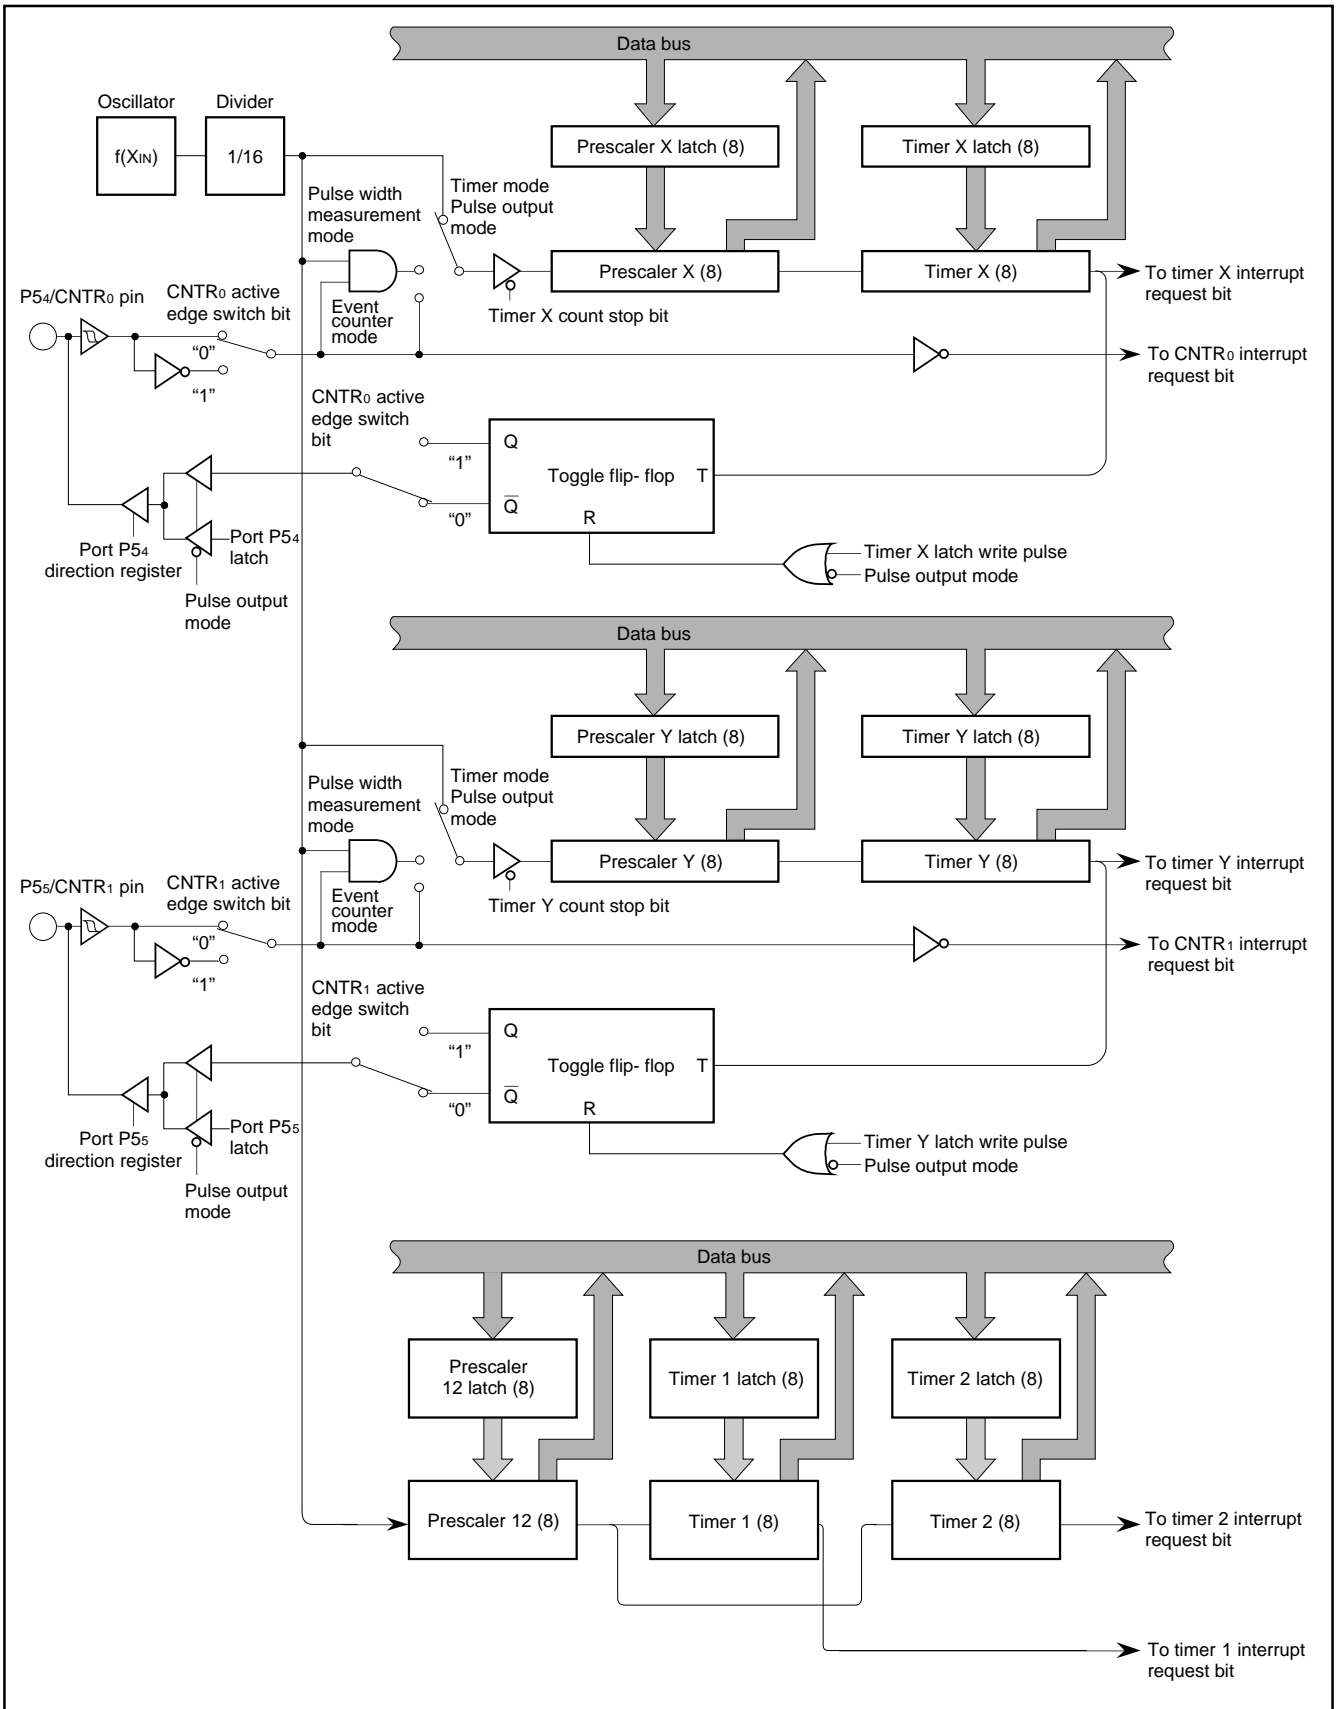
Data bus

Oscillator

Divider

$f(X_{IN})$

1/16

Prescaler X latch (8)

Timer X latch (8)

Pulse width measurement mode

Timer mode Pulse output mode

Prescaler X (8)

Timer X (8)

To timer X interrupt request bit

$P5_4/CNTR_0$ pin

$CNTR_0$ active edge switch bit

Event counter mode

Timer X count stop bit

"0"

"1"

To $CNTR_0$ interrupt request bit

$CNTR_0$ active edge switch bit

"1"

"0"

Q

$\overline{Q}$

Toggle flip- flop

T

R

Port $P5_4$ direction register

Port $P5_4$ latch

Pulse output mode

Timer X latch write pulse

Pulse output mode

Data bus

Prescaler Y latch (8)

Timer Y latch (8)

Pulse width measurement mode

Timer mode Pulse output mode

Prescaler Y (8)

Timer Y (8)

To timer Y interrupt request bit

$P5_5/CNTR_1$ pin

$CNTR_1$ active edge switch bit

Event counter mode

Timer Y count stop bit

"0"

"1"

To $CNTR_1$ interrupt request bit

$CNTR_1$ active edge switch bit

"1"

"0"

Q

$\overline{Q}$

Toggle flip- flop

T

R

Port $P5_5$ direction register

Port $P5_5$ latch

Pulse output mode

Timer Y latch write pulse

Pulse output mode

Data bus

Prescaler 12 latch (8)

Timer 1 latch (8)

Timer 2 latch (8)

Prescaler 12 (8)

Timer 1 (8)

Timer 2 (8)

To timer 2 interrupt request bit

To timer 1 interrupt request bit